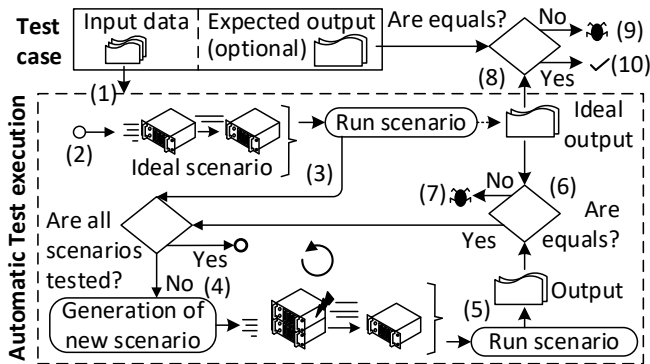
Test case

Input data

Expected output (optional)

Are equals?

No

(9)

Yes

(10)

(8)

(1)

Automatic Test execution

(2)

Ideal scenario

Run scenario

Ideal output

(3)

(7)

No

(6)

Are equals?

Are all scenarios tested?

Yes

Yes

No

(4)

Generation of new scenario

(5)

Output

Run scenario